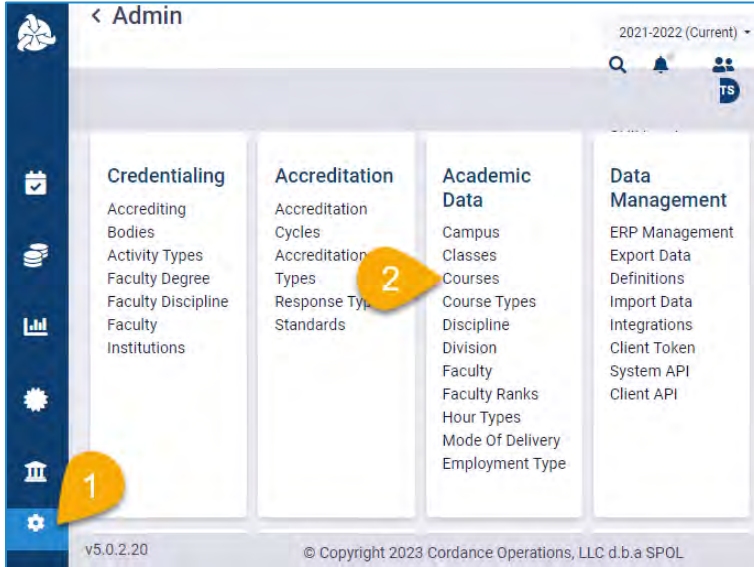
< Admin

2021-2022 (Current)

TS

Credentialing
Accrediting Bodies
Activity Types
Faculty Degree
Faculty Discipline
Faculty
Institutions

Accreditation
Accreditation Cycles
Accreditation Types
Response Typ
Standards

Academic Data
Campus
Classes
Courses
Course Types
Discipline
Division
Faculty
Faculty Ranks
Hour Types
Mode Of Delivery
Employment Type

Data Management
ERP Management
Export Data Definitions
Import Data
Integrations
Client Token
System API
Client API

2

1

v5.0.2.20

© Copyright 2023 Cordance Operations, LLC d.b.a SPOL